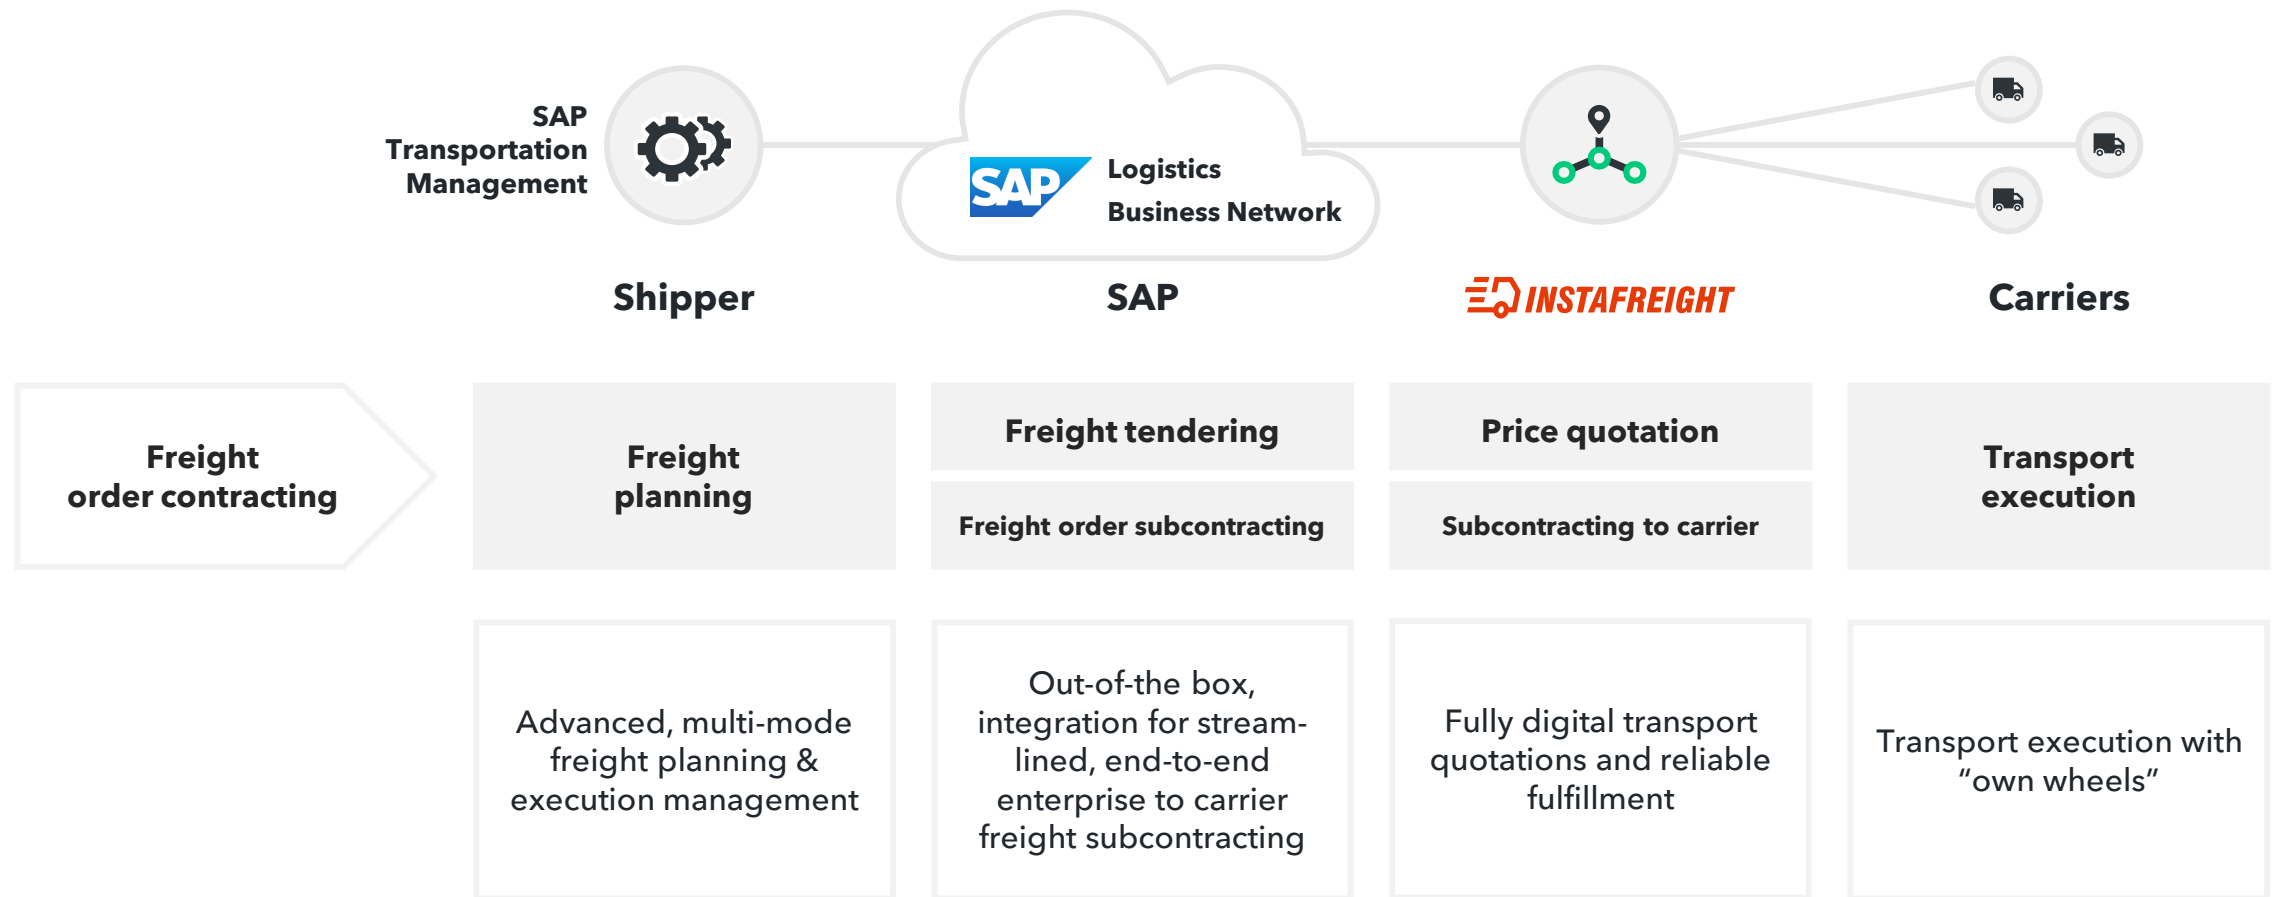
SAP Transportation Management

SAP Logistics Business Network

Shipper

SAP

INSTAFREIGHT

Carriers

Freight order contracting

Freight planning

Freight tendering

Freight order subcontracting

Price quotation

Subcontracting to carrier

Transport execution

Advanced, multi-mode freight planning & execution management

Out-of-the box, integration for streamlined, end-to-end enterprise to carrier freight subcontracting

Fully digital transport quotations and reliable fulfillment

Transport execution with "own wheels"